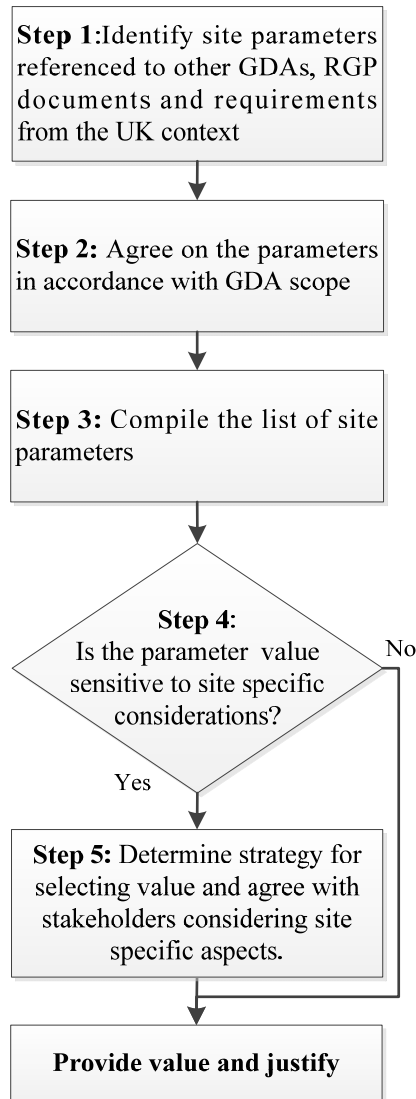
**Step 1:**Identify site parameters referenced to other GDAs, RGP documents and requirements from the UK context

**Step 2:** Agree on the parameters in accordance with GDA scope

**Step 3:** Compile the list of site parameters

**Step 4**: Is the parameter value sensitive to site specific considerations?

No

Yes

**Step 5:** Determine strategy for selecting value and agree with stakeholders considering site specific aspects.

**Provide value and justify**